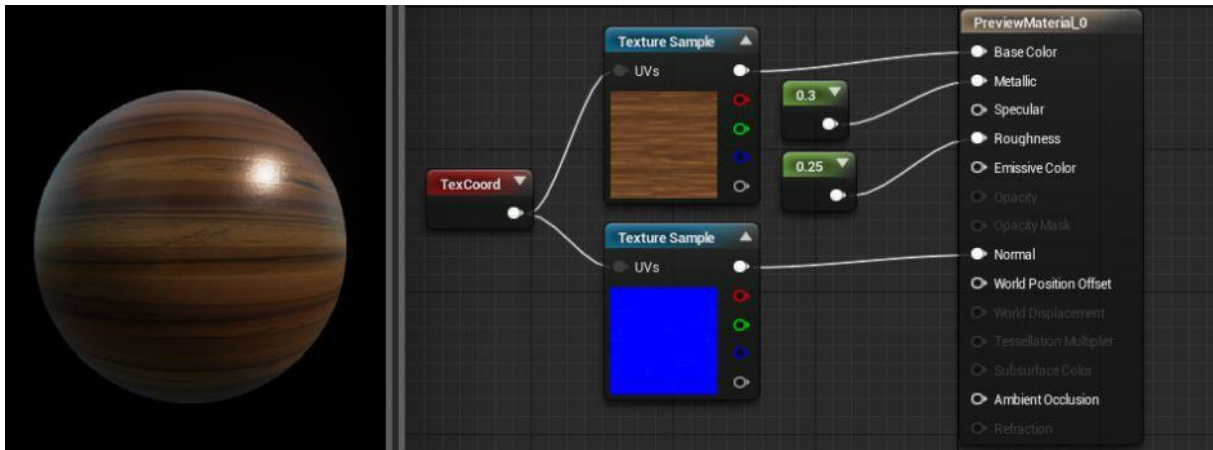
PreviewMaterial_0
Base Color
Metallic
Specular
Roughness
Emissive Color
Opacity
Opacity Mask
Normal
World Position Offset
World Displacement
Tessellation Multiplier
Subsurface Color
Ambient Occlusion
Refraction

Texture Sample
UVs

Texture Sample
UVs

TexCoord

0.3

0.25